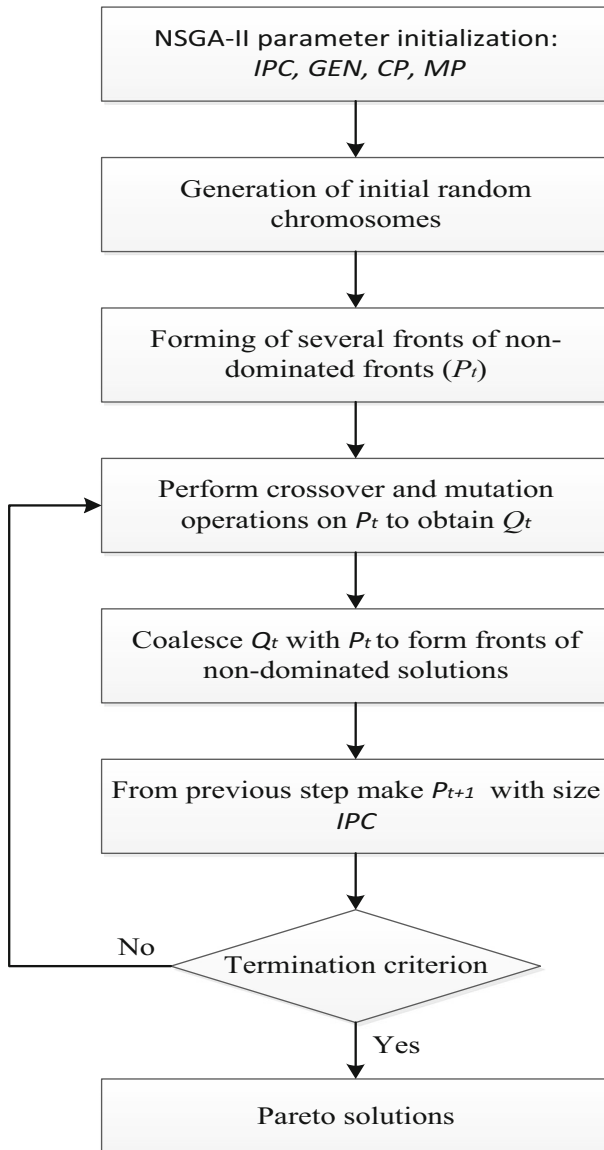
NSGA-II parameter initialization: *IPC, GEN, CP, MP*

Generation of initial random chromosomes

Forming of several fronts of non-dominated fronts ($P_t$)

Perform crossover and mutation operations on $P_t$ to obtain $Q_t$

Coalesce $Q_t$ with $P_t$ to form fronts of non-dominated solutions

From previous step make $P_{t+1}$ with size *IPC*

No

Termination criterion

Yes

Pareto solutions